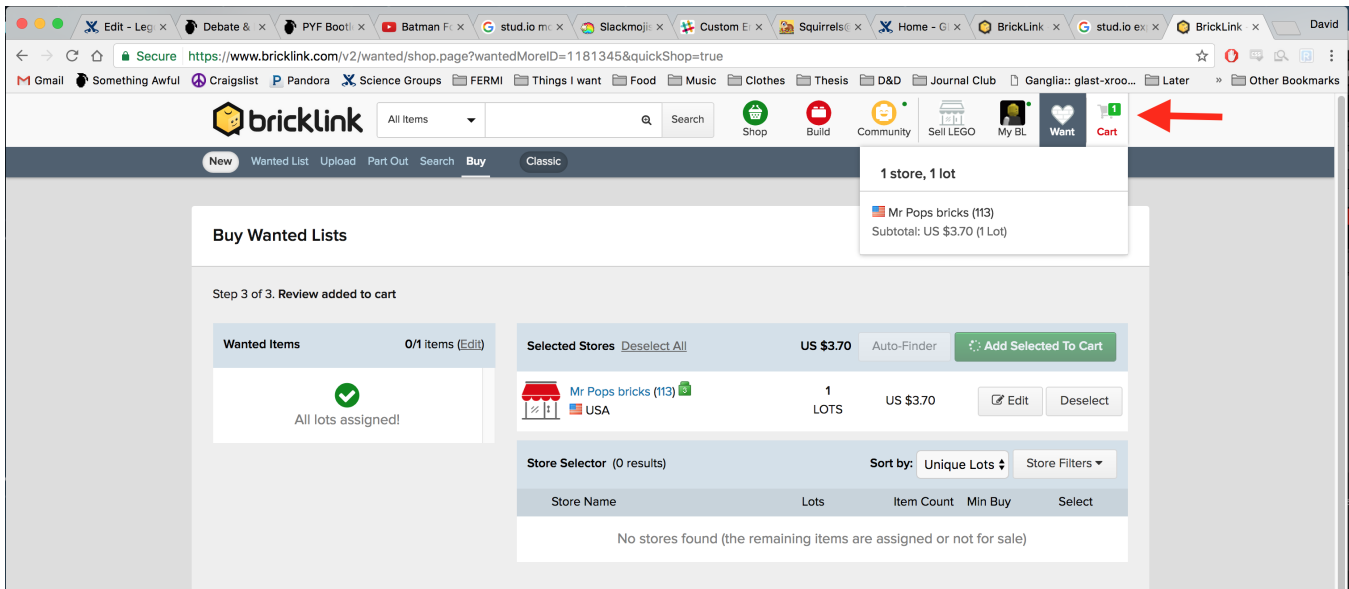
Edit - Leg ×  Debate & ×  PYF Bootl ×  Batman F ×  stud.io m ×  Slackmoji ×  Custom E ×  Squirrels ×  Home - G ×  BrickLink ×  stud.io ex ×  BrickLink ×  David

Secure https://www.bricklink.com/v2/wanted/shop.page?wantedMoreID=1181345&quickShop=true

Gmail  Something Awful  Craigslist  Pandora  Science Groups  FERMI  Things I want  Food  Music  Clothes  Thesis  D&D  Journal Club  Ganglia:: glast-xroo...  Later  »  Other Bookmarks

bricklink  All Items  Search  Shop  Build  Community  Sell LEGO  My BL  Want  1 Cart

New  Wanted List  Upload  Part Out  Search  Buy  Classic

1 store, 1 lot

Mr Pops bricks (113)
Subtotal: US $3.70 (1 Lot)

Buy Wanted Lists

Step 3 of 3. Review added to cart

Wanted Items  0/1 items (Edit)

All lots assigned!

Selected Stores  Deselect All  US $3.70  Auto-Finder  Add Selected To Cart

Mr Pops bricks (113)  USA  1 LOTS  US $3.70  Edit  Deselect

Store Selector (0 results)  Sort by: Unique Lots  Store Filters

| Store Name | Lots | Item Count | Min Buy | Select |
|---|---|---|---|---|

No stores found (the remaining items are assigned or not for sale)